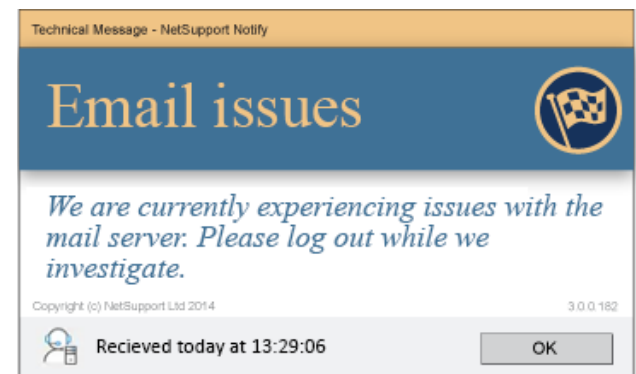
Technical Message - NetSupport Notify

Email issues

We are currently experiencing issues with the mail server. Please log out while we investigate.

Copyright (c) NetSupport Ltd 2014

3.0.0.182

Recieved today at 13:29:06

OK